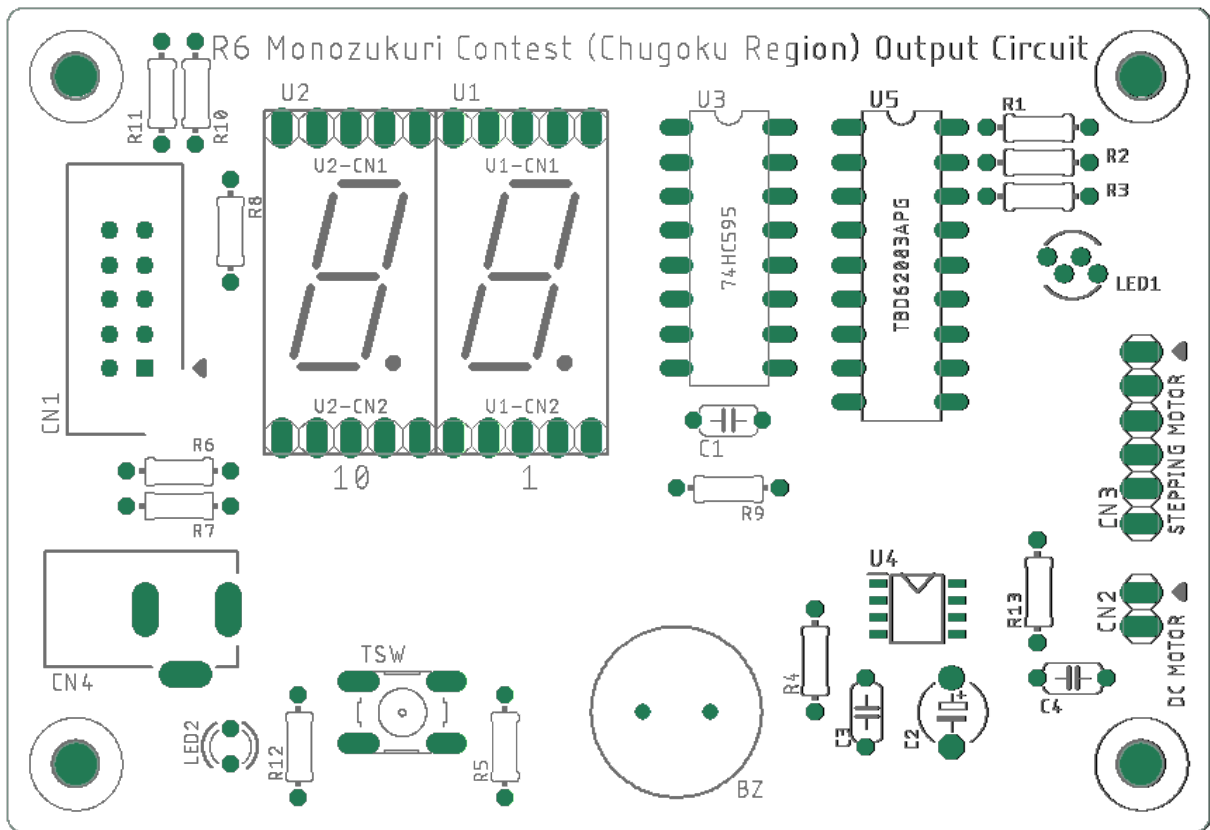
R6 Monozukuri Contest (Chugoku Region) Output Circuit

R11 R10 U2 U1 U3 U5 R1 R2 R3

R8 U2-CN1 U1-CN1 74HC595 TBD62083APG LED1

CN1 U2-CN2 U1-CN2 C1 STEPPING MOTOR CN3

R6 10 1

R7 R9

U4 R13 CN2 DC MOTOR

CN4 TSW R4 C4

LED2 R12 R5 C3 C2 BZ